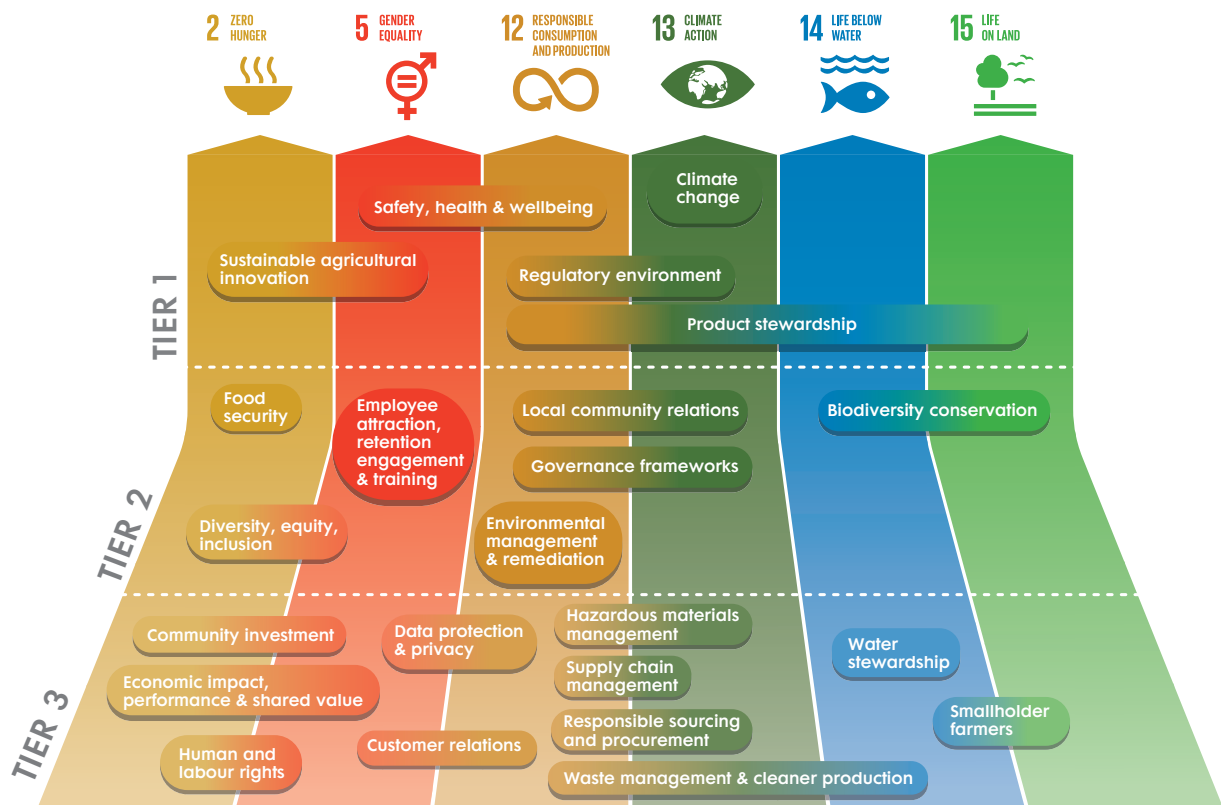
2 ZERO HUNGER

5 GENDER EQUALITY

12 RESPONSIBLE CONSUMPTION AND PRODUCTION

13 CLIMATE ACTION

14 LIFE BELOW WATER

15 LIFE ON LAND

TIER 1

Climate change

Safety, health & wellbeing

Sustainable agricultural innovation

Regulatory environment

Product stewardship

TIER 2

Food security

Employee attraction, retention engagement & training

Local community relations

Biodiversity conservation

Governance frameworks

Diversity, equity, inclusion

Environmental management & remediation

TIER 3

Community investment

Data protection & privacy

Hazardous materials management

Water stewardship

Economic impact, performance & shared value

Supply chain management

Smallholder farmers

Responsible sourcing and procurement

Human and labour rights

Customer relations

Waste management & cleaner production